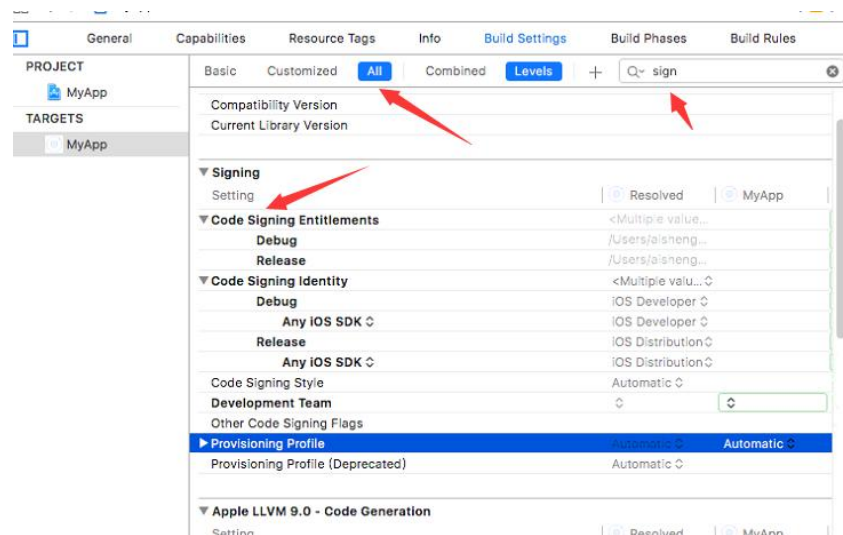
General Capabilities Resource Tags Info Build Settings Build Phases Build Rules

PROJECT
MyApp
TARGETS
MyApp

Basic Customized All Combined Levels + sign

Compatibility Version
Current Library Version

▼ Signing
Setting | Resolved | MyApp
▼ Code Signing Entitlements | <Multiple value...
Debug | /Users/aisheng...
Release | /Users/aisheng...
▼ Code Signing Identity | <Multiple valu...
Debug | iOS Developer
Any iOS SDK | iOS Developer
Release | iOS Distribution
Any iOS SDK | iOS Distribution
Code Signing Style | Automatic
Development Team
Other Code Signing Flags
▶ Provisioning Profile | Automatic | Automatic
Provisioning Profile (Deprecated) | Automatic

▼ Apple LLVM 9.0 - Code Generation
Setting | Resolved | MyApp